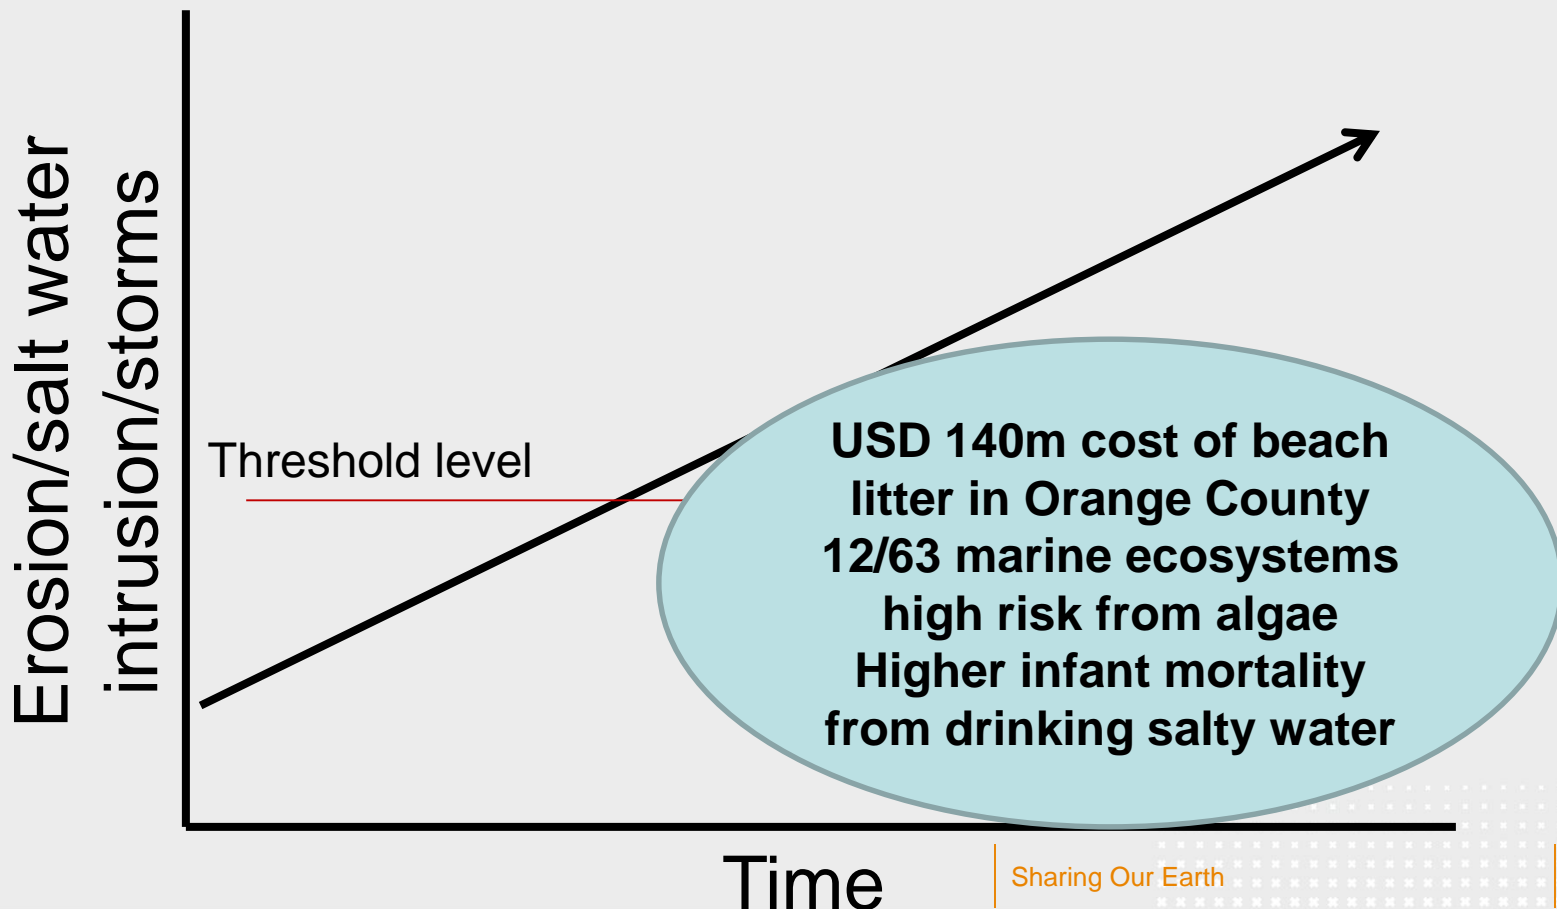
Erosion/salt water intrusion/storms

Threshold level

USD 140m cost of beach litter in Orange County
12/63 marine ecosystems high risk from algae
Higher infant mortality from drinking salty water

Time

Sharing Our Earth